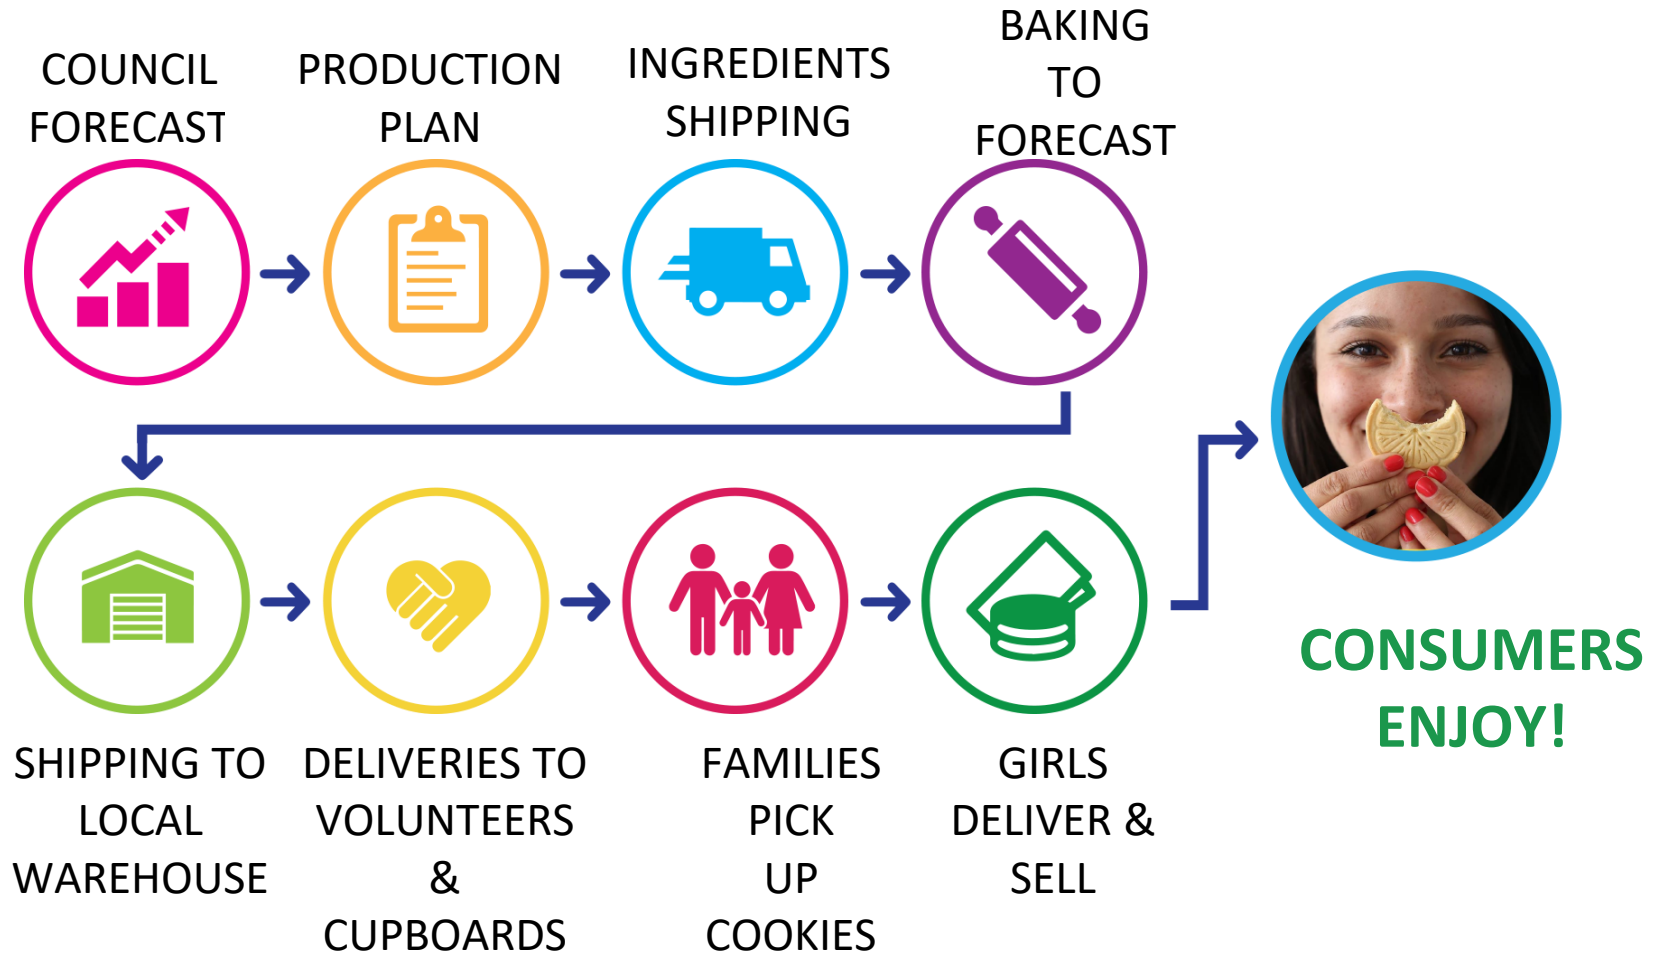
COUNCIL FORECAST

PRODUCTION PLAN

INGREDIENTS SHIPPING

BAKING TO FORECAST

SHIPPING TO LOCAL WAREHOUSE

DELIVERIES TO VOLUNTEERS & CUPBOARDS

FAMILIES PICK UP COOKIES

GIRLS DELIVER & SELL

CONSUMERS ENJOY!